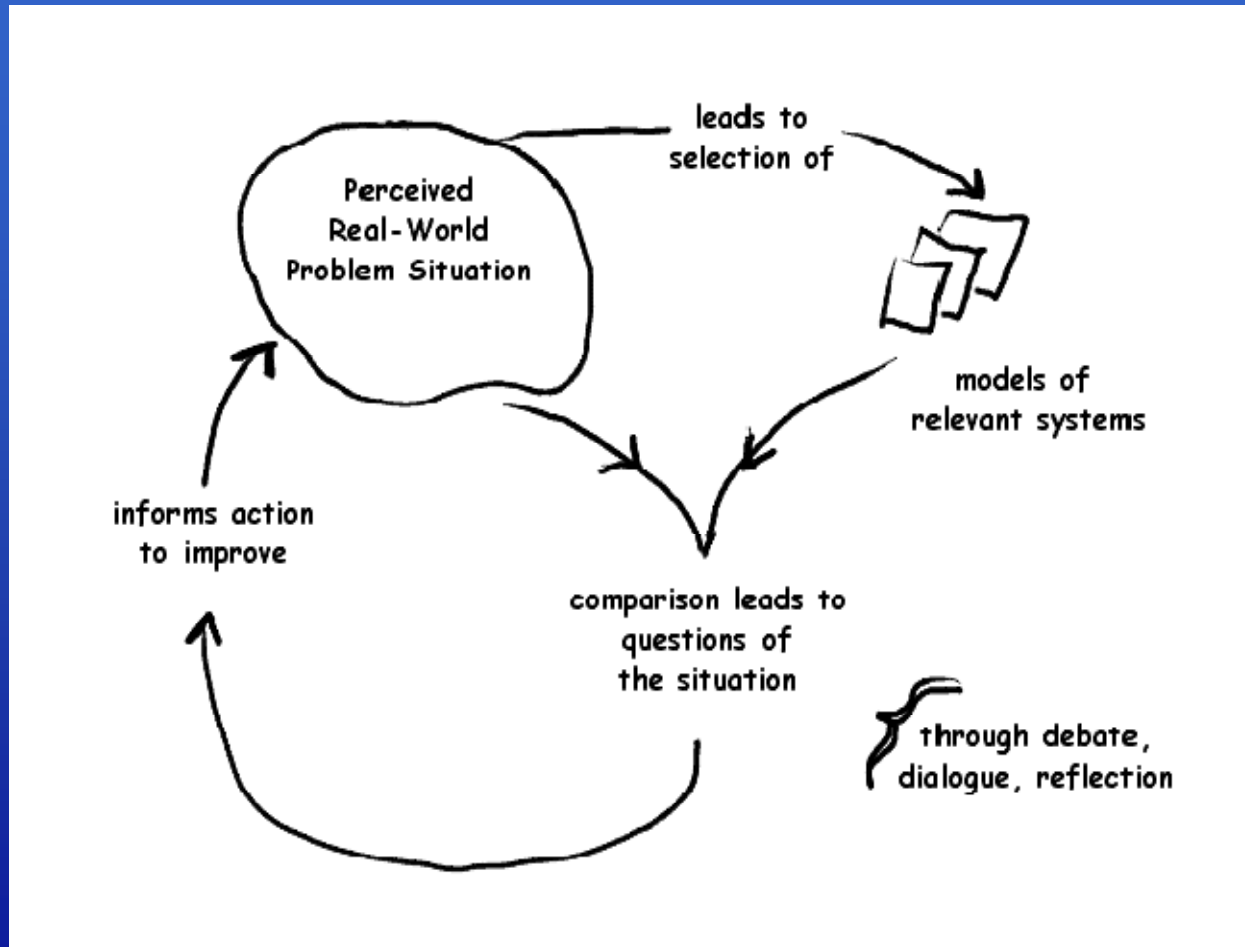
Perceived Real-World Problem Situation

leads to selection of

models of relevant systems

comparison leads to questions of the situation

through debate, dialogue, reflection

informs action to improve